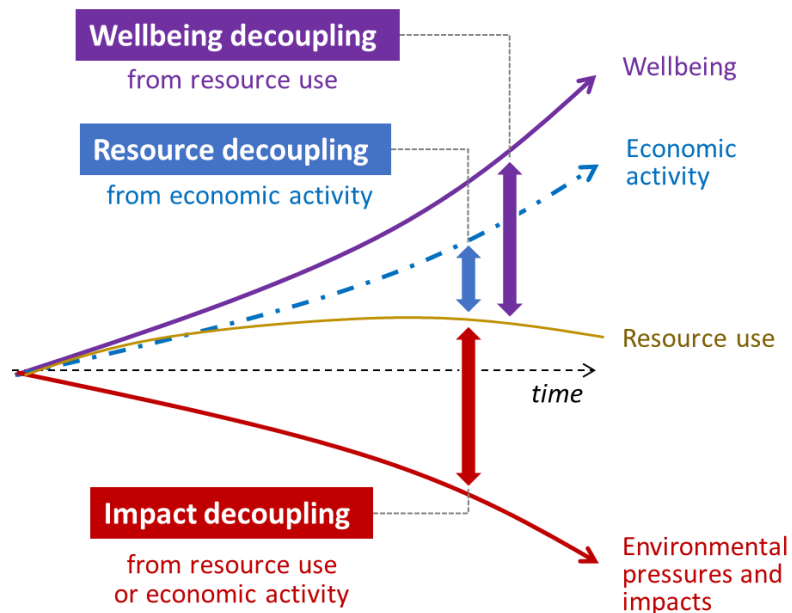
Wellbeing decoupling
from resource use

Wellbeing

Resource decoupling
from economic activity

Economic activity

Resource use

time

Impact decoupling
from resource use or economic activity

Environmental pressures and impacts